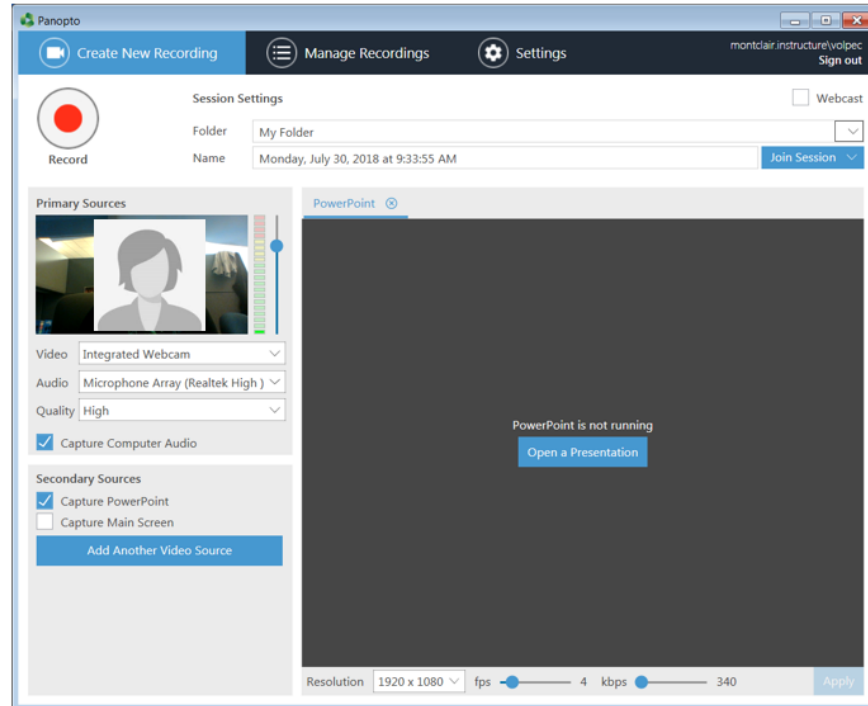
Panopto

Create New Recording

Manage Recordings

Settings

montclair.instructure\volpec
Sign out

Record

Session Settings

Webcast

Folder My Folder

Name Monday, July 30, 2018 at 9:33:55 AM

Join Session

Primary Sources

Video Integrated Webcam

Audio Microphone Array (Realtek High )

Quality High

Capture Computer Audio

Secondary Sources

Capture PowerPoint

Capture Main Screen

Add Another Video Source

PowerPoint

PowerPoint is not running

Open a Presentation

Resolution 1920 x 1080 fps 4 kbps 340 Apply